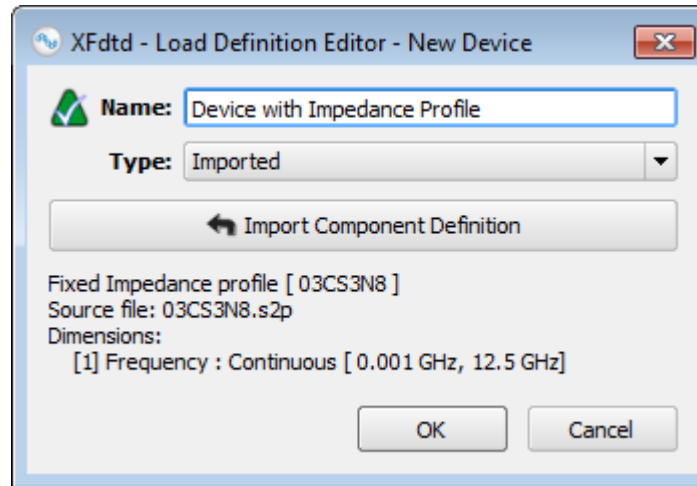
XFdtd - Load Definition Editor - New Device

Name: Device with Impedance Profile

Type: Imported

Import Component Definition

Fixed Impedance profile [ 03CS3N8 ]
Source file: 03CS3N8.s2p
Dimensions:
[1] Frequency : Continuous [ 0.001 GHz, 12.5 GHz]

OK

Cancel